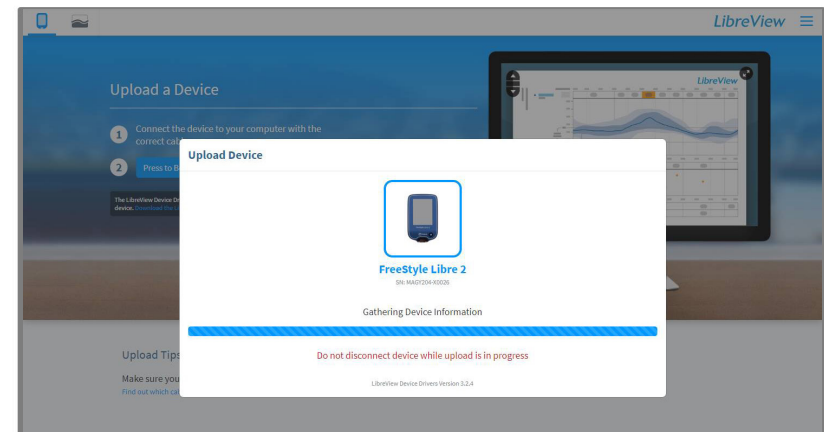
LibreView

Upload a Device

1 Connect the device to your computer with the correct ca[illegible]

2 Press to B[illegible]

The LibreView Device Dr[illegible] device. Download the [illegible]

LibreView

Upload Device

FreeStyle Libre 2

SN: MAGY204-X0026

Gathering Device Information

Do not disconnect device while upload is in progress

LibreView Device Drivers Version 3.2.4

Upload Tips

Make sure you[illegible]

Find out which ca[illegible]